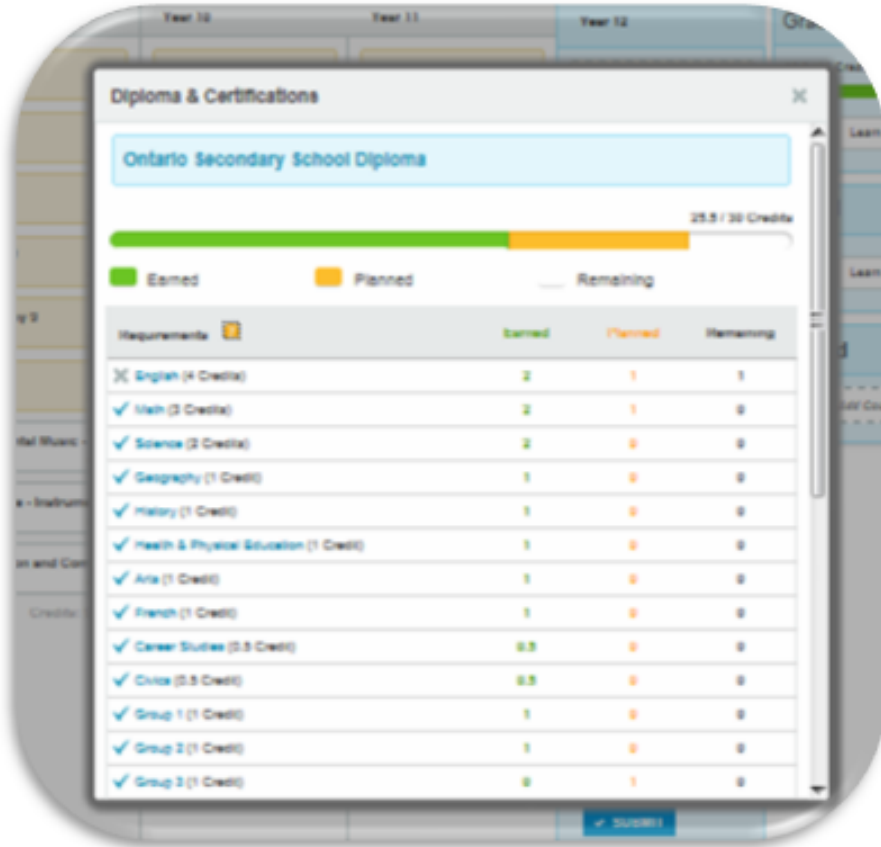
Year 10

Year 11

Year 12

Gra

Diploma & Certifications

Ontario Secondary School Diploma

25.5 / 30 Credits

Earned

Planned

Remaining

| Requirements | Earned | Planned | Remaining |
|---|---|---|---|
| English (4 Credits) | 2 | 1 | 1 |
| Math (3 Credits) | 2 | 1 | 0 |
| Science (2 Credits) | 2 | 0 | 0 |
| Geography (1 Credit) | 1 | 0 | 0 |
| History (1 Credit) | 1 | 0 | 0 |
| Health & Physical Education (1 Credit) | 1 | 0 | 0 |
| Arts (1 Credit) | 1 | 0 | 0 |
| French (1 Credit) | 1 | 0 | 0 |
| Career Studies (0.5 Credit) | 0.5 | 0 | 0 |
| Civics (0.5 Credit) | 0.5 | 0 | 0 |
| Group 1 (1 Credit) | 1 | 0 | 0 |
| Group 2 (1 Credit) | 1 | 0 | 0 |
| Group 3 (1 Credit) | 0 | 1 | 0 |

y 9

ntal Music -

e - Instrum

on and Con

Credits

Learn

Learn

Add Co

SUBMIT